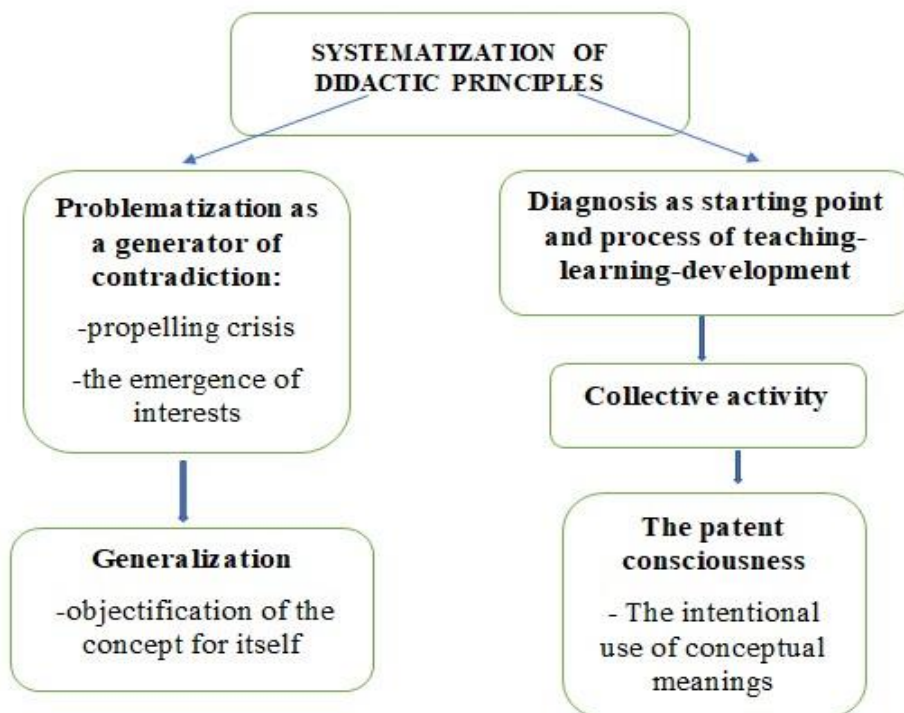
SYSTEMATIZATION OF DIDACTIC PRINCIPLES

Problematization as a generator of contradiction:

-propelling crisis

-the emergence of interests

Generalization

-objectification of the concept for itself

Diagnosis as starting point and process of teaching-learning-development

Collective activity

The patent consciousness

- The intentional use of conceptual meanings